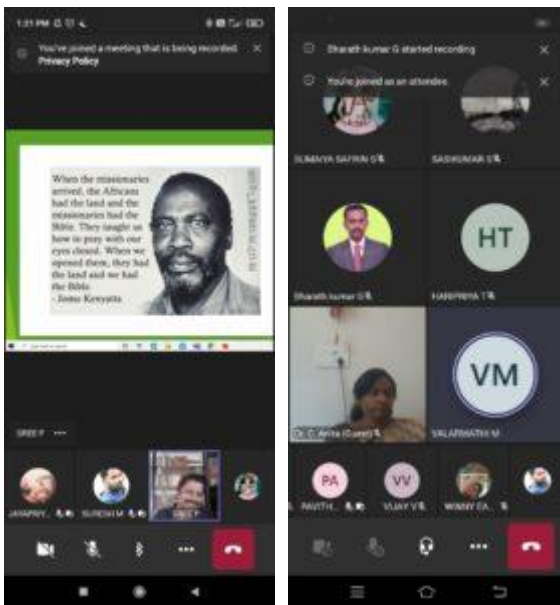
1:31 PM

You've joined a meeting that is being recorded. Privacy Policy

When the missionaries arrived, the Africans had the land and the missionaries had the Bible. They taught us how to pray with our eyes closed. When we opened them, they had the land and we had the Bible.
- Jomo Kenyatta

SREE F ...

JAYAPRIY... SURESH M... SREE F

Bharath kumar G started recording

You're joined as an attendee

SUMAIYA SAFRIN G... SASIKUMAR S...

Bharath kumar G... HARIPRIYA T...

HT

Dr. C. Anita (Guest)

VM

VALARMATHI M

PA VV

PAVITH... VIJAY V... WINNY EA...